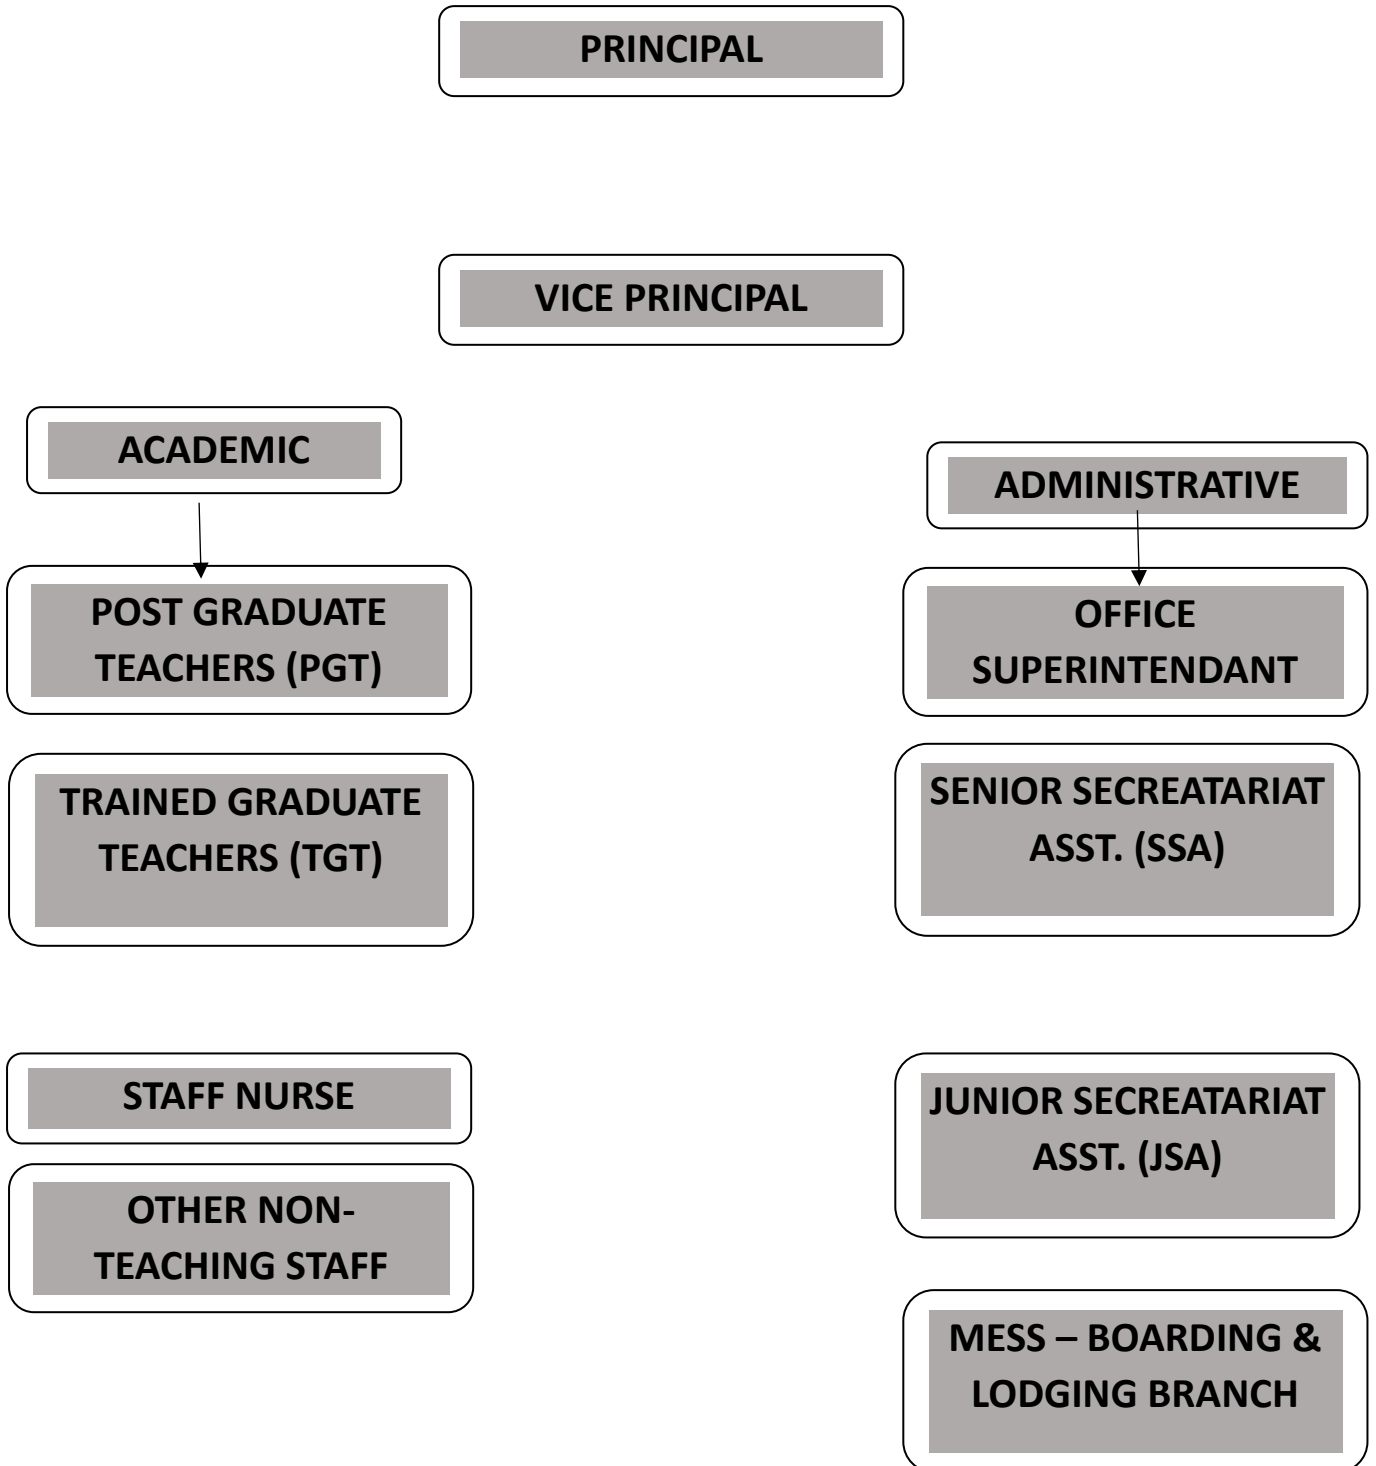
PRINCIPAL

VICE PRINCIPAL

ACADEMIC

POST GRADUATE TEACHERS (PGT)

TRAINED GRADUATE TEACHERS (TGT)

STAFF NURSE

OTHER NON-TEACHING STAFF

ADMINISTRATIVE

OFFICE SUPERINTENDANT

SENIOR SECREATARIAT ASST. (SSA)

JUNIOR SECREATARIAT ASST. (JSA)

MESS – BOARDING & LODGING BRANCH